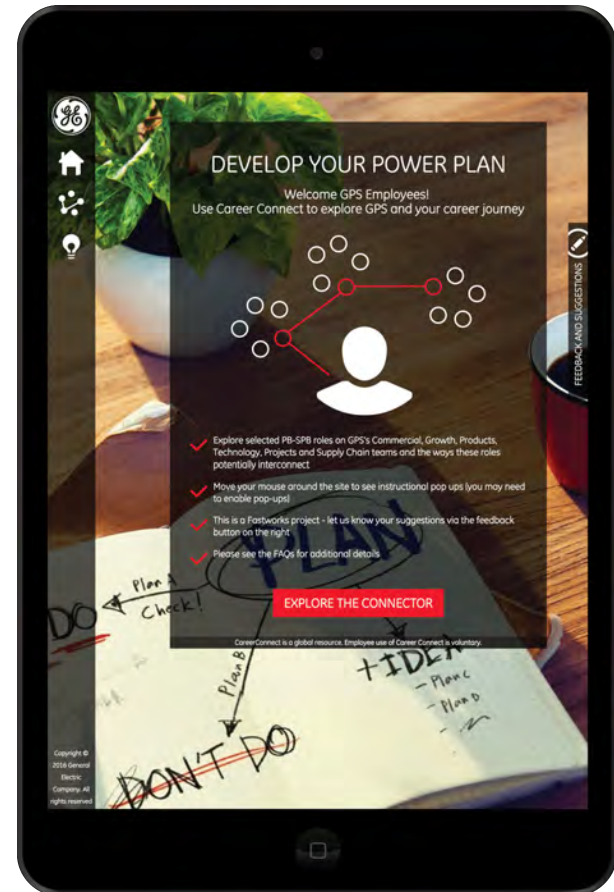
GE

DEVELOP YOUR POWER PLAN

Welcome GPS Employees!
Use Career Connect to explore GPS and your career journey

FEEDBACK AND SUGGESTIONS

Explore selected PB-SPB roles on GPS's Commercial, Growth, Products, Technology, Projects and Supply Chain teams and the ways these roles potentially interconnect

Move your mouse around the site to see instructional pop ups (you may need to enable pop-ups)

This is a Fastworks project - let us know your suggestions via the feedback button on the right

Please see the FAQs for additional details

EXPLORE THE CONNECTOR

CareerConnect is a global resource. Employee use of Career Connect is voluntary.

DO
Plan A
Check!
PLAN
Plan B
+IDEA
Plan C
Plan D
DON'T DO

Copyright © 2016 General Electric Company. All rights reserved